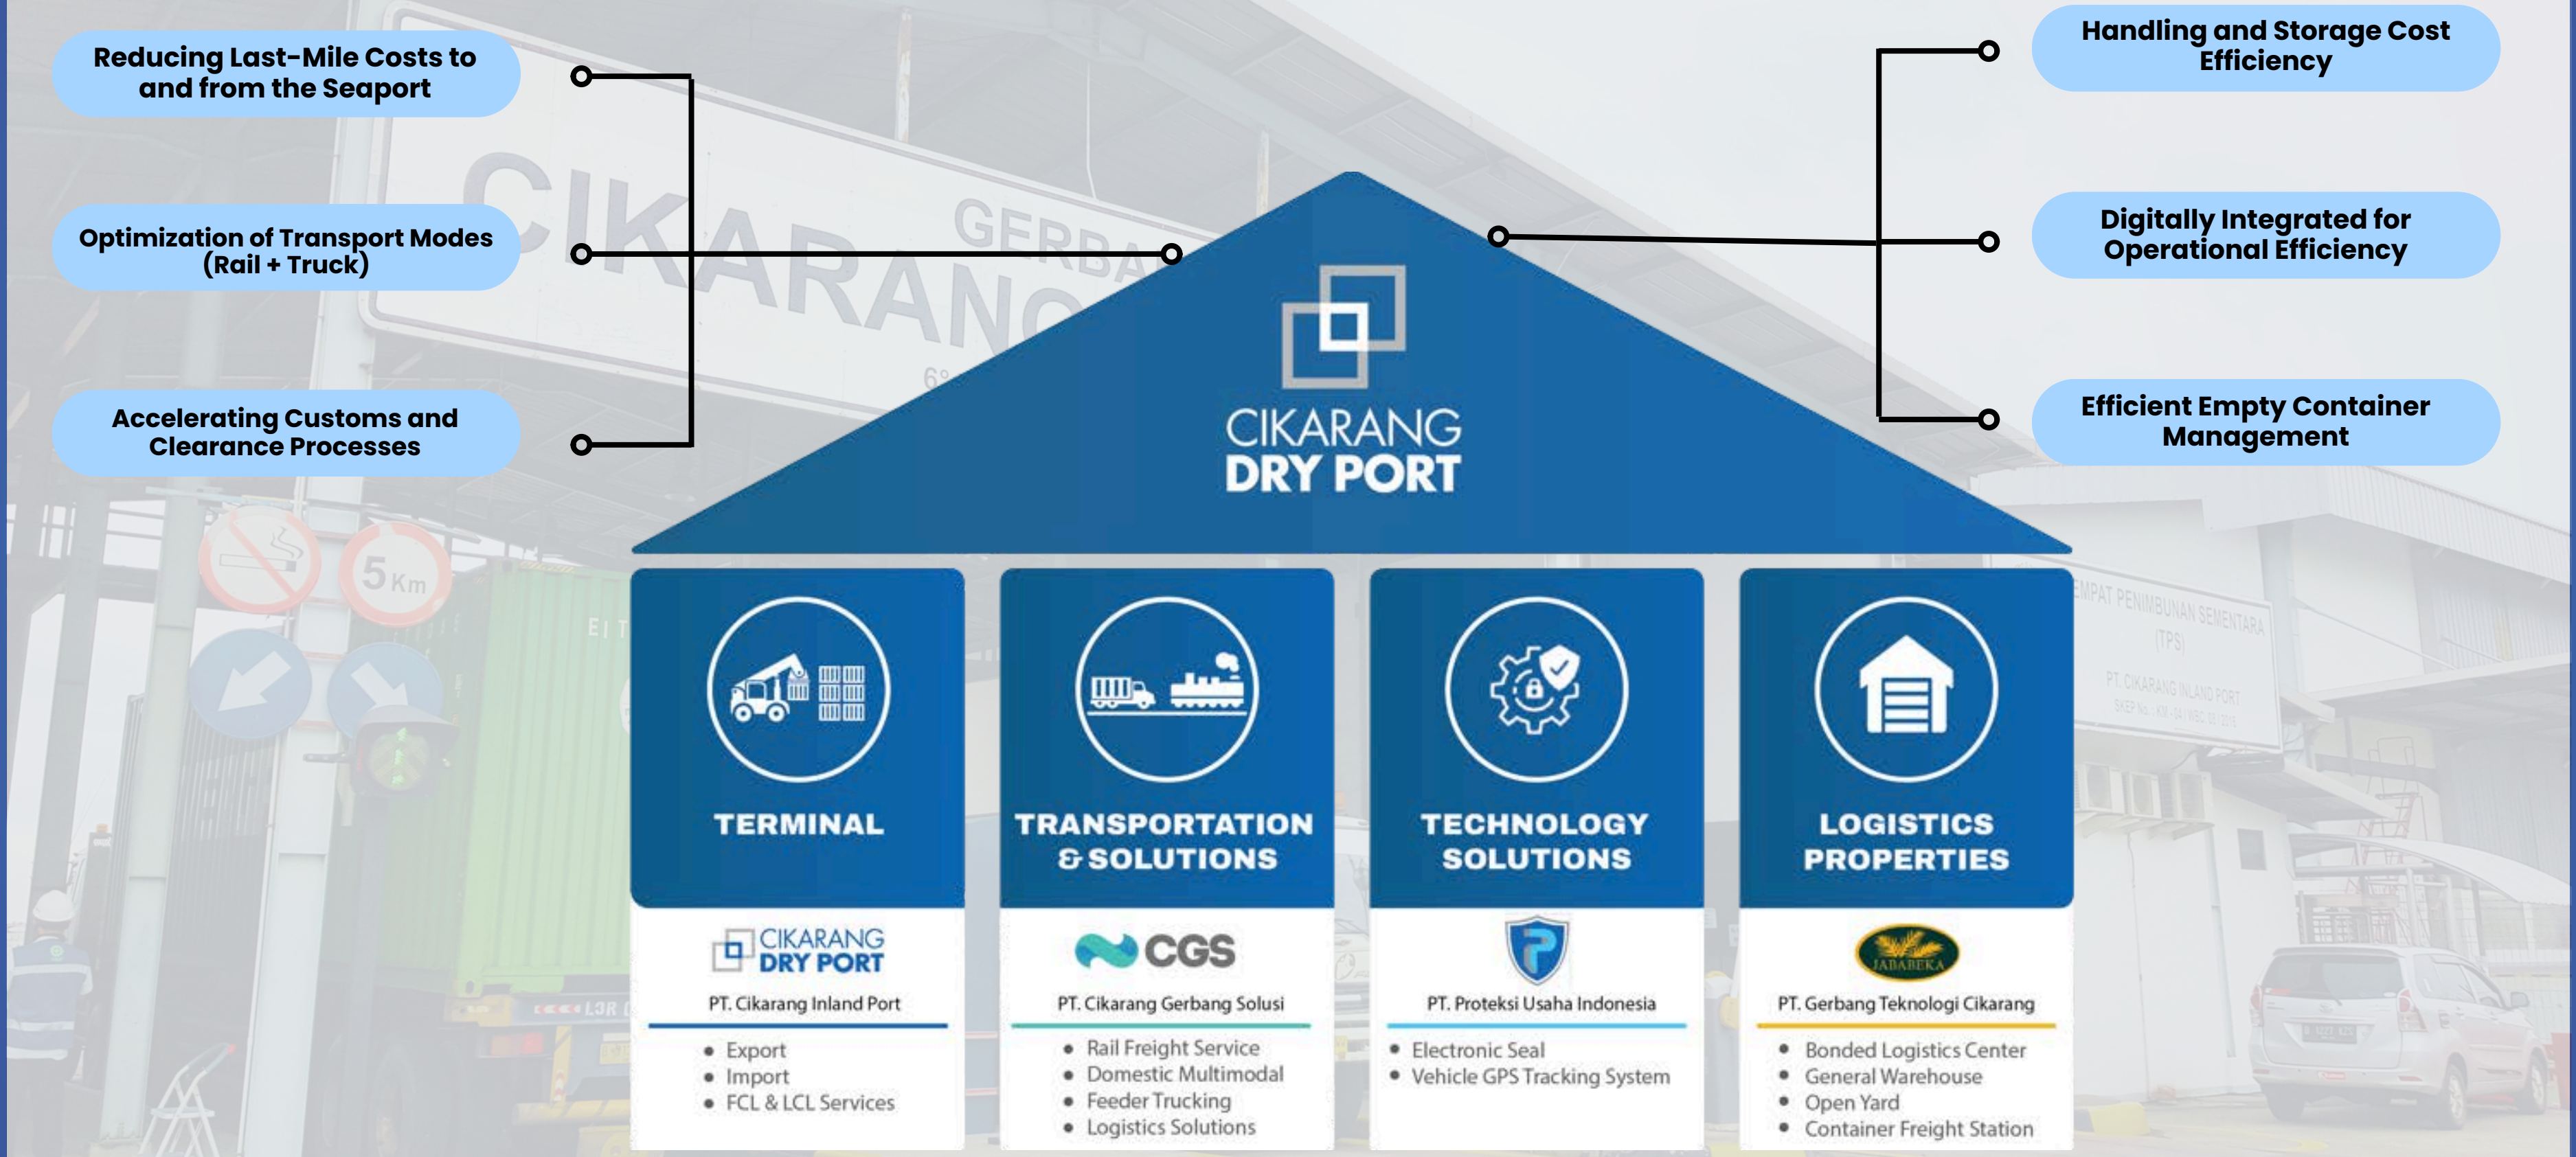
Reducing Last-Mile Costs to and from the Seaport

Optimization of Transport Modes (Rail + Truck)

Accelerating Customs and Clearance Processes

Handling and Storage Cost Efficiency

Digitally Integrated for Operational Efficiency

Efficient Empty Container Management

CIKARANG DRY PORT

TERMINAL

CIKARANG DRY PORT
PT. Cikarang Inland Port
- Export
- Import
- FCL & LCL Services

TRANSPORTATION & SOLUTIONS

CGS
PT. Cikarang Gerbang Solusi
- Rail Freight Service
- Domestic Multimodal
- Feeder Trucking
- Logistics Solutions

TECHNOLOGY SOLUTIONS

PT. Proteksi Usaha Indonesia
- Electronic Seal
- Vehicle GPS Tracking System

LOGISTICS PROPERTIES

JABABEKA
PT. Gerbang Teknologi Cikarang
- Bonded Logistics Center
- General Warehouse
- Open Yard
- Container Freight Station